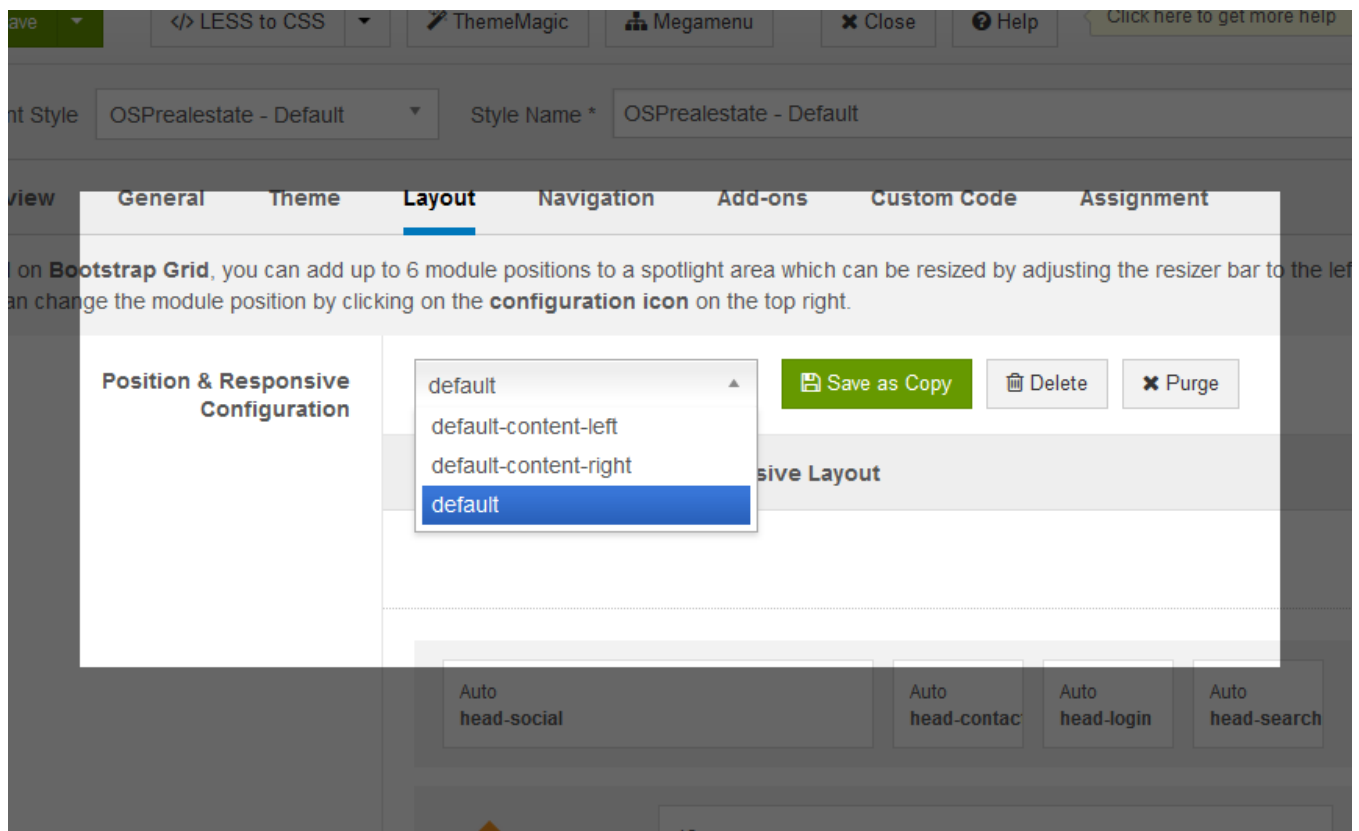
ave

</> LESS to CSS

ThemeMagic

Megamenu

Close

Help

Click here to get more help

nt Style OSPrealestate - Default

Style Name * OSPrealestate - Default

view General Theme Layout Navigation Add-ons Custom Code Assignment

l on Bootstrap Grid, you can add up to 6 module positions to a spotlight area which can be resized by adjusting the resizer bar to the lef
an change the module position by clicking on the configuration icon on the top right.

Position & Responsive Configuration

default

default-content-left

default-content-right

default

Save as Copy

Delete

Purge

sive Layout

Auto
head-social

Auto
head-contac

Auto
head-login

Auto
head-search